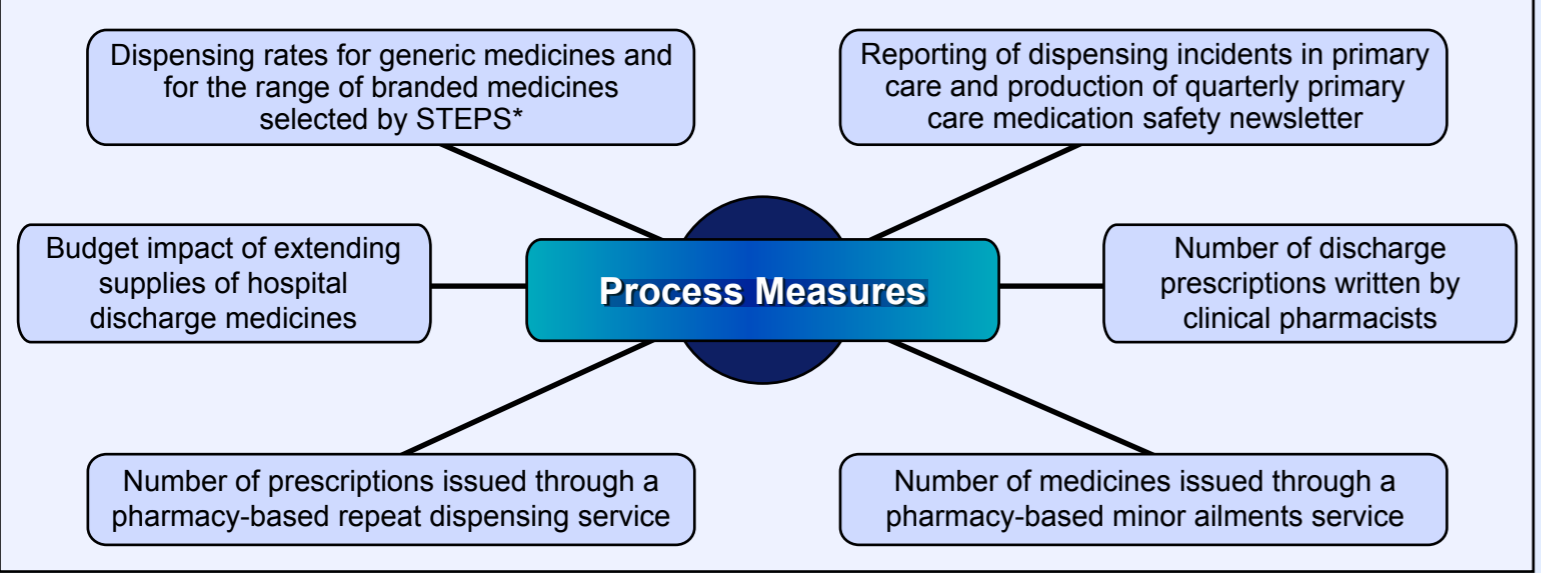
Dispensing rates for generic medicines and for the range of branded medicines selected by STEPS*

Reporting of dispensing incidents in primary care and production of quarterly primary care medication safety newsletter

Budget impact of extending supplies of hospital discharge medicines

Process Measures

Number of discharge prescriptions written by clinical pharmacists

Number of prescriptions issued through a pharmacy-based repeat dispensing service

Number of medicines issued through a pharmacy-based minor ailments service